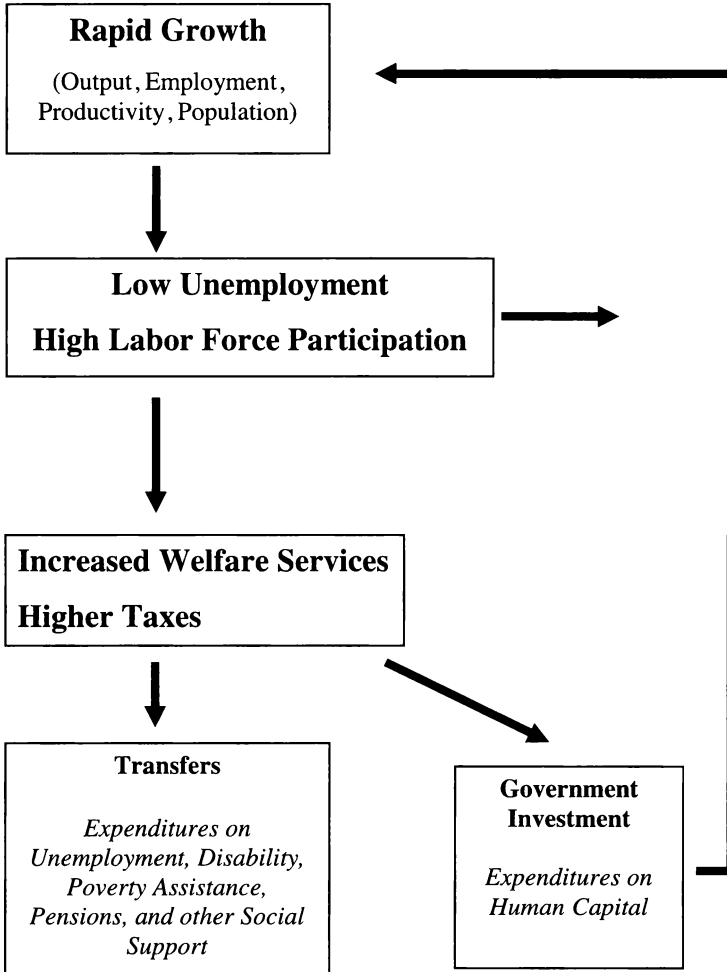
Rapid Growth

(Output, Employment, Productivity, Population)

Low Unemployment

High Labor Force Participation

Increased Welfare Services

Higher Taxes

Transfers

Expenditures on Unemployment, Disability, Poverty Assistance, Pensions, and other Social Support

Government Investment

Expenditures on Human Capital